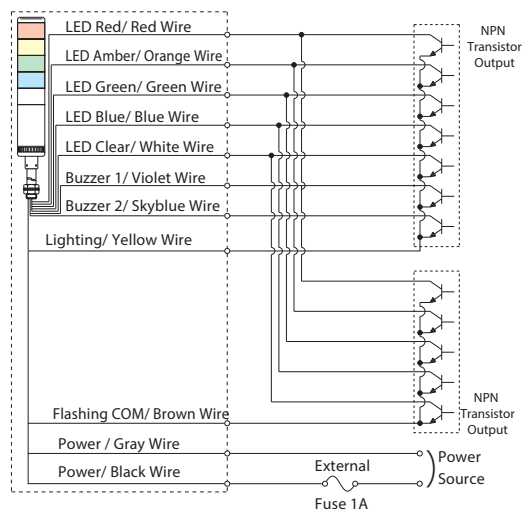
LED Red/ Red Wire
LED Amber/ Orange Wire
LED Green/ Green Wire
LED Blue/ Blue Wire
LED Clear/ White Wire
Buzzer 1/ Violet Wire
Buzzer 2/ Skyblue Wire
Lighting/ Yellow Wire
Flashing COM/ Brown Wire
Power / Gray Wire
Power/ Black Wire

NPN Transistor Output

NPN Transistor Output

External
Fuse 1A

Power Source